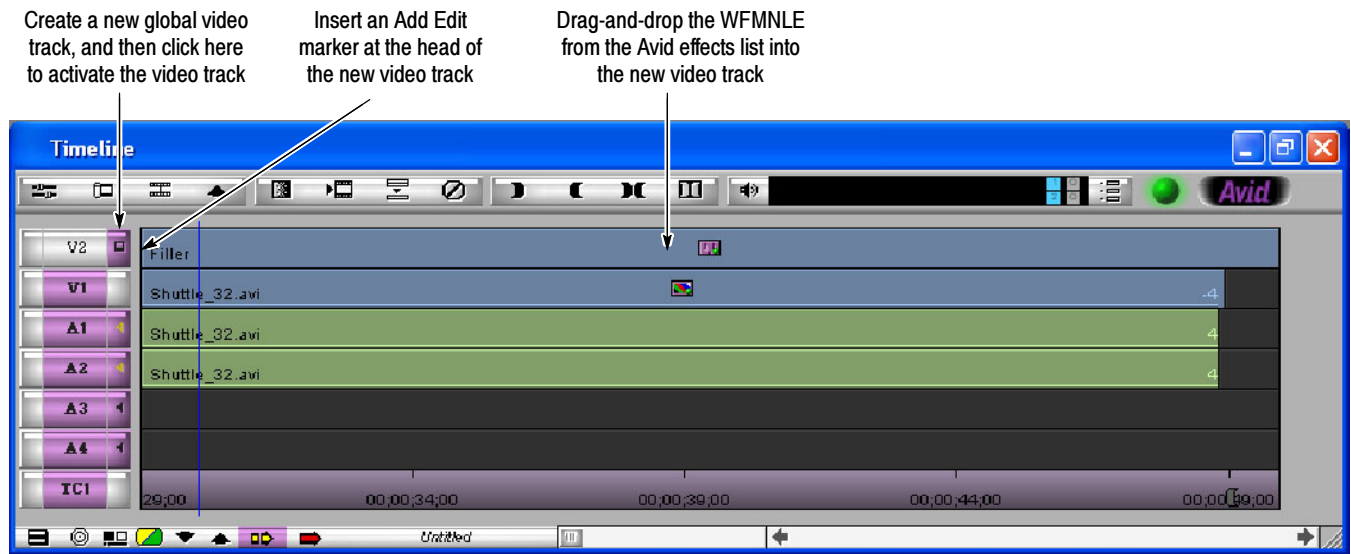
Create a new global video track, and then click here to activate the video track

Insert an Add Edit marker at the head of the new video track

Drag-and-drop the WFMNLE from the Avid effects list into the new video track

Timeline

Avid

V2
V1
A1
A2
A3
A4
TC1

Filler

Shuttle_32.avi
-4

Shuttle_32.avi
4

Shuttle_32.avi
4

29;00
00;00;34;00
00;00;39;00
00;00;44;00
00;00;49;00

Untitled